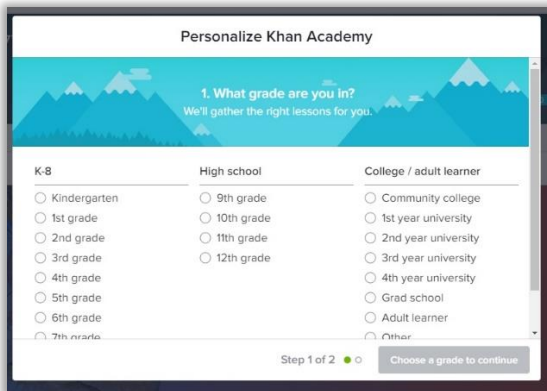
Personalize Khan Academy

1. What grade are you in?
We'll gather the right lessons for you.

K-8
Kindergarten
1st grade
2nd grade
3rd grade
4th grade
5th grade
6th grade
7th grade

High school
9th grade
10th grade
11th grade
12th grade

College / adult learner
Community college
1st year university
2nd year university
3rd year university
4th year university
Grad school
Adult learner
Other

Step 1 of 2

Choose a grade to continue